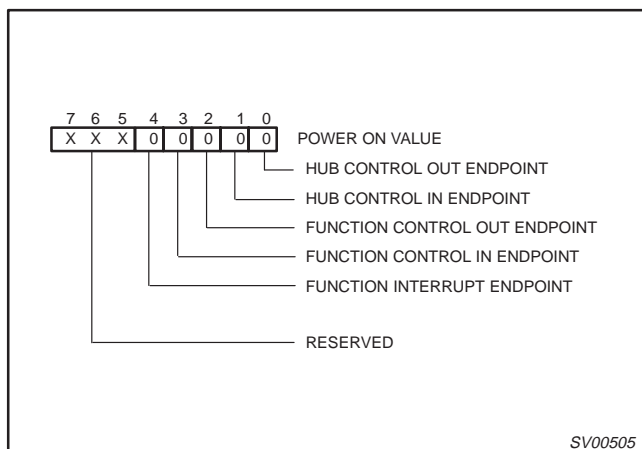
| 7 | 6 | 5 | 4 | 3 | 2 | 1 | 0 |
|---|---|---|---|---|---|---|---|
| X | X | X | 0 | 0 | 0 | 0 | 0 |

POWER ON VALUE

HUB CONTROL OUT ENDPOINT

HUB CONTROL IN ENDPOINT

FUNCTION CONTROL OUT ENDPOINT

FUNCTION CONTROL IN ENDPOINT

FUNCTION INTERRUPT ENDPOINT

RESERVED

SV00505